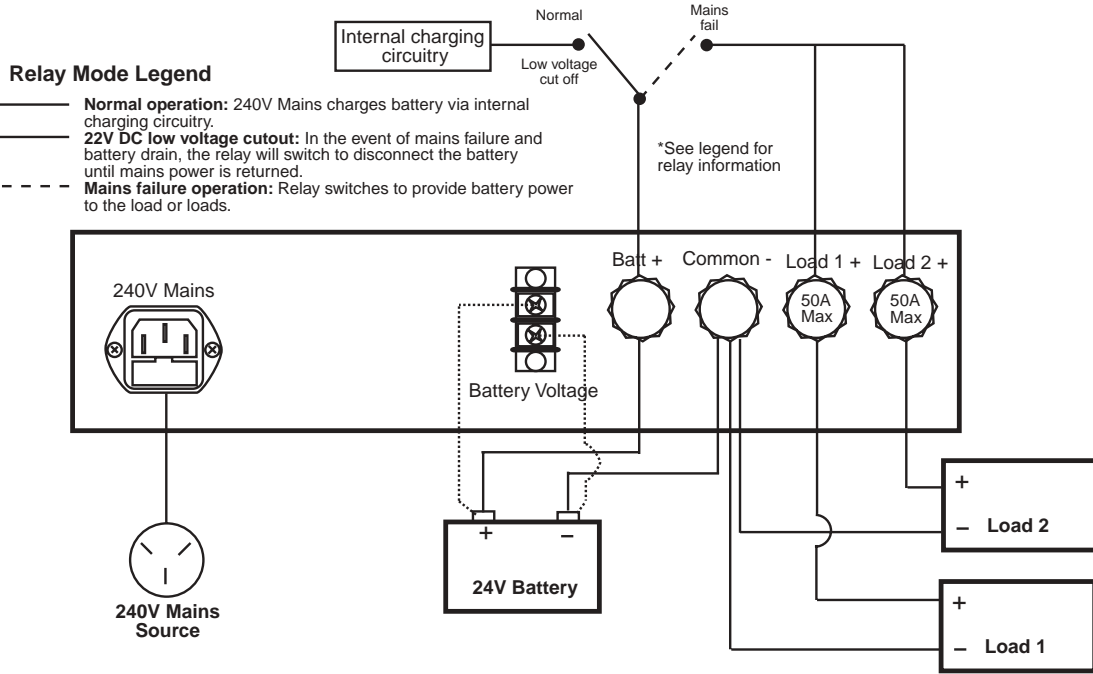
Internal charging circuitry

Normal

Low voltage cut off

Mains fail

Relay Mode Legend

**Normal operation:** 240V Mains charges battery via internal charging circuitry.

**22V DC low voltage cutout:** In the event of mains failure and battery drain, the relay will switch to disconnect the battery until mains power is returned.

**Mains failure operation:** Relay switches to provide battery power to the load or loads.

*See legend for relay information

240V Mains

Batt +

Common -

Load 1 +

Load 2 +

50A Max

50A Max

Battery Voltage

+

–

24V Battery

240V Mains Source

+

– Load 2

+

– Load 1